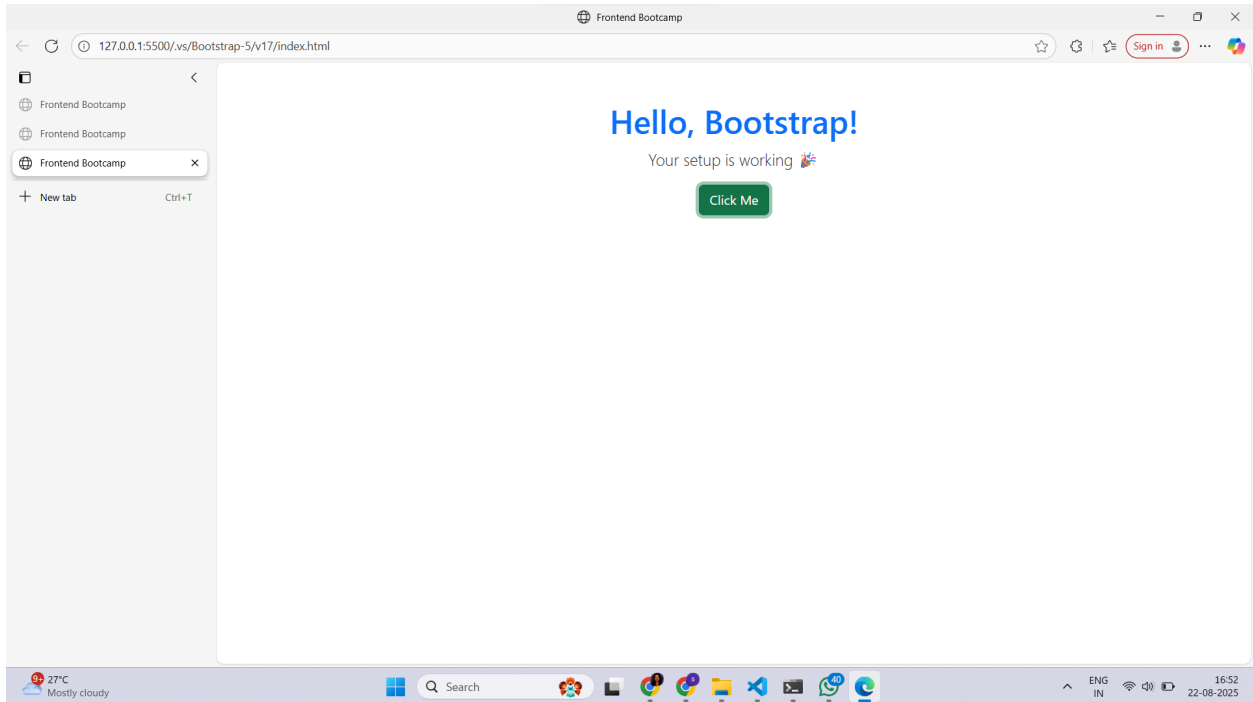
Frontend Bootcamp

127.0.0.1:5500/.vs/Bootstrap-5/v17/index.html

Sign in

Frontend Bootcamp
Frontend Bootcamp
Frontend Bootcamp
New tab Ctrl+T

Hello, Bootstrap!

Your setup is working 🎉

Click Me

9+ 27°C
Mostly cloudy

Search

40

ENG
IN

16:52
22-08-2025